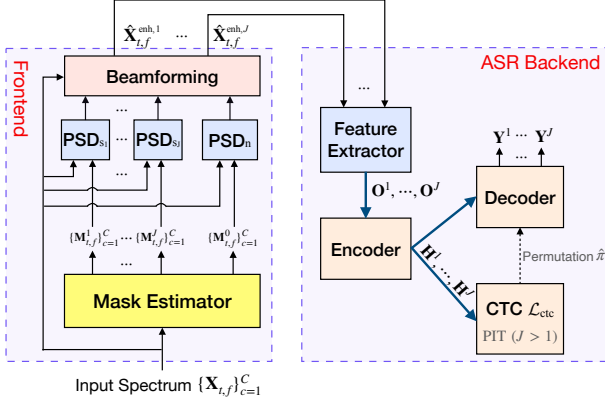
$\hat{\mathbf{X}}_{t,f}^{\text{enh},1}$ … $\hat{\mathbf{X}}_{t,f}^{\text{enh},J}$

Frontend

Beamforming

…

$\text{PSD}_{S_1}$ … $\text{PSD}_{S_J}$ $\text{PSD}_{\text{n}}$

…

$\{\mathbf{M}_{t,f}^{1}\}_{c=1}^{C}$ … $\{\mathbf{M}_{t,f}^{J}\}_{c=1}^{C}$ $\{\mathbf{M}_{t,f}^{0}\}_{c=1}^{C}$

…

Mask Estimator

Input Spectrum $\{\mathbf{X}_{t,f}\}_{c=1}^{C}$

ASR Backend

…

Feature Extractor

$\mathbf{O}^1, \cdots, \mathbf{O}^J$

Encoder

$\mathbf{H}^1 \cdots \mathbf{H}^J$

$\mathbf{Y}^1 \ldots \mathbf{Y}^J$

Decoder

Permutation $\hat{\pi}$

CTC $\mathcal{L}_{\text{ctc}}$

PIT $(J > 1)$